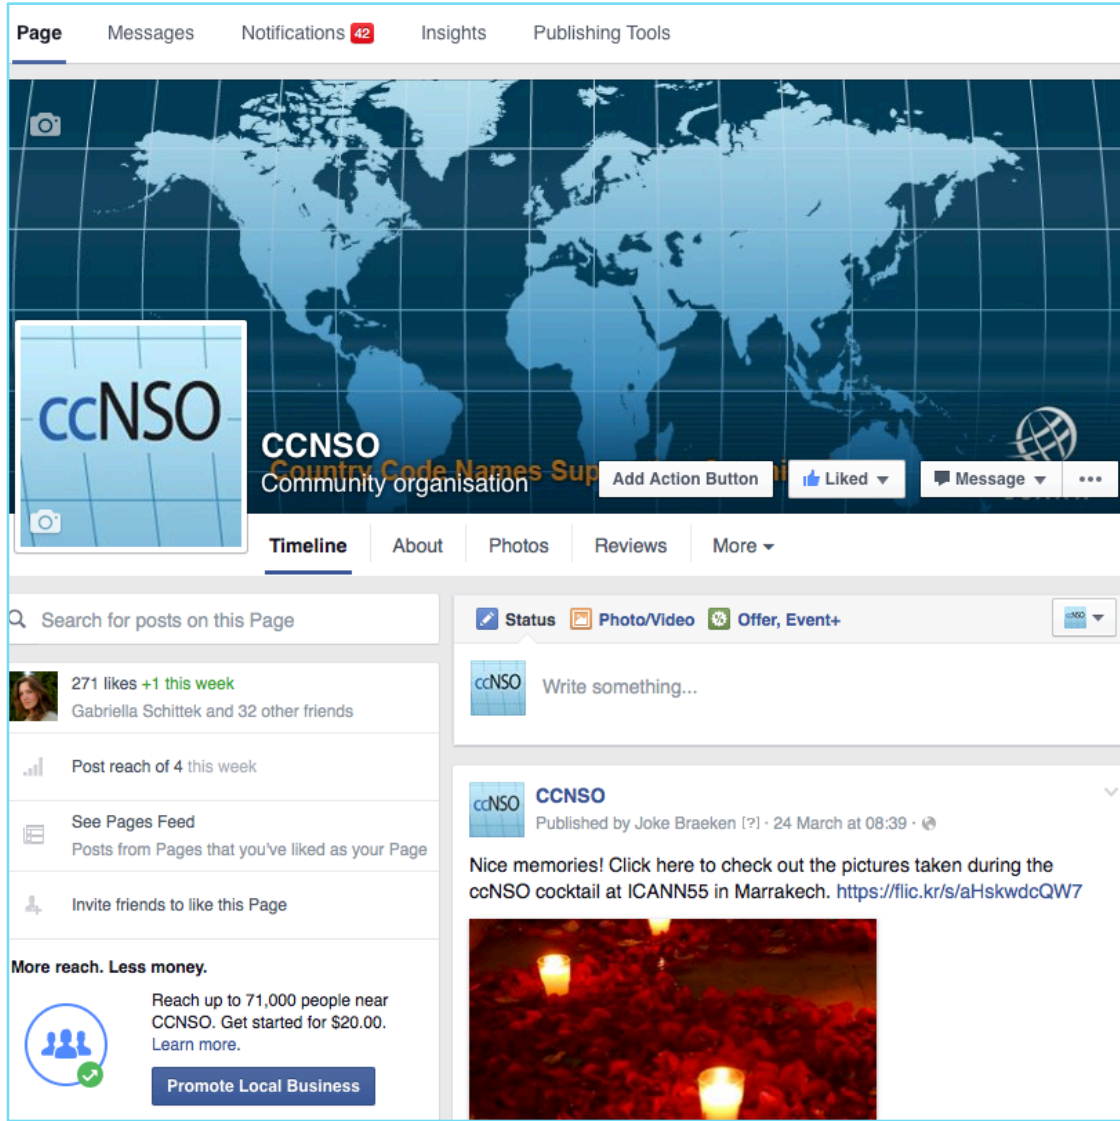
Page Messages Notifications 42 Insights Publishing Tools

ccNSO

CCNSO
Country Code Names Sup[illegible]
Community organisation

Add Action Button Liked Message •••

Timeline About Photos Reviews More

Search for posts on this Page

271 likes +1 this week
Gabriella Schittek and 32 other friends

Post reach of 4 this week

See Pages Feed
Posts from Pages that you've liked as your Page

Invite friends to like this Page

More reach. Less money.

Reach up to 71,000 people near CCNSO. Get started for $20.00. Learn more.

Promote Local Business

Status Photo/Video Offer, Event+

ccNSO Write something...

ccNSO CCNSO
Published by Joke Braeken [?] · 24 March at 08:39 ·

Nice memories! Click here to check out the pictures taken during the ccNSO cocktail at ICANN55 in Marrakech. https://flic.kr/s/aHskwdcQW7